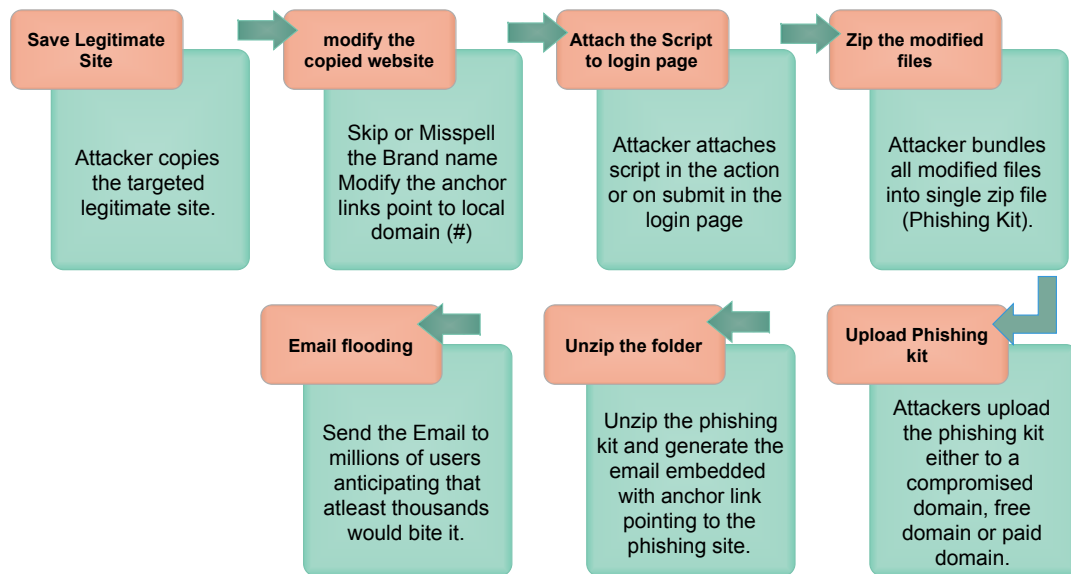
Save Legitimate Site

Attacker copies the targeted legitimate site.

modify the copied website

Skip or Misspell the Brand name Modify the anchor links point to local domain (#)

Attach the Script to login page

Attacker attaches script in the action or on submit in the login page

Zip the modified files

Attacker bundles all modified files into single zip file (Phishing Kit).

Upload Phishing kit

Attackers upload the phishing kit either to a compromised domain, free domain or paid domain.

Unzip the folder

Unzip the phishing kit and generate the email embedded with anchor link pointing to the phishing site.

Email flooding

Send the Email to millions of users anticipating that atleast thousands would bite it.